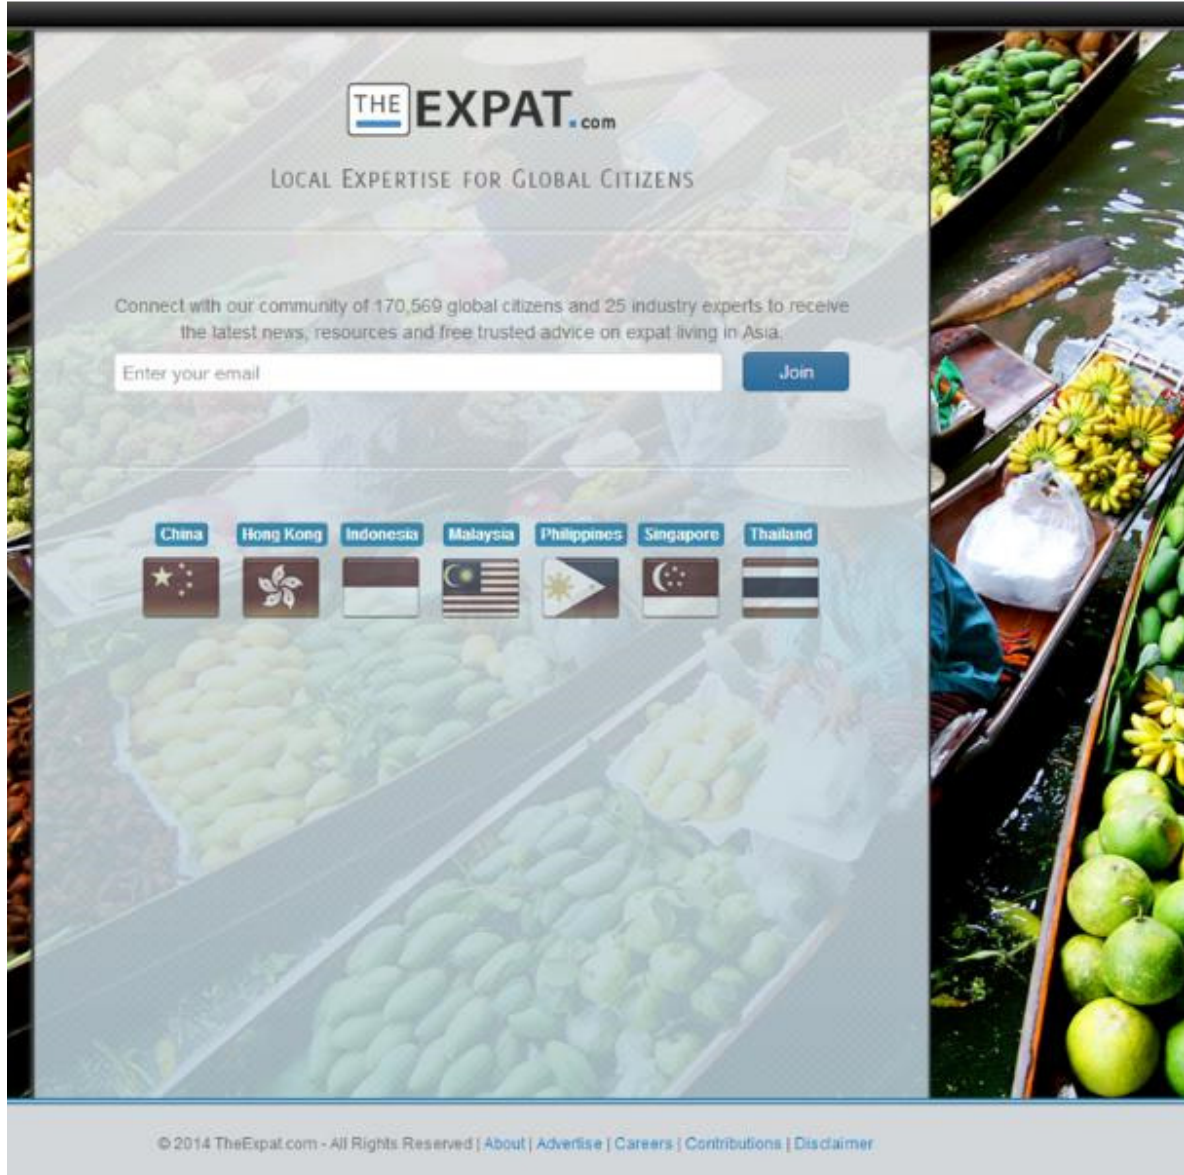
THE EXPAT.com

LOCAL EXPERTISE FOR GLOBAL CITIZENS

Connect with our community of 170,569 global citizens and 25 industry experts to receive the latest news, resources and free trusted advice on expat living in Asia.

Enter your email

Join

China Hong Kong Indonesia Malaysia Philippines Singapore Thailand

© 2014 TheExpat.com - All Rights Reserved | About | Advertise | Careers | Contributions | Disclaimer